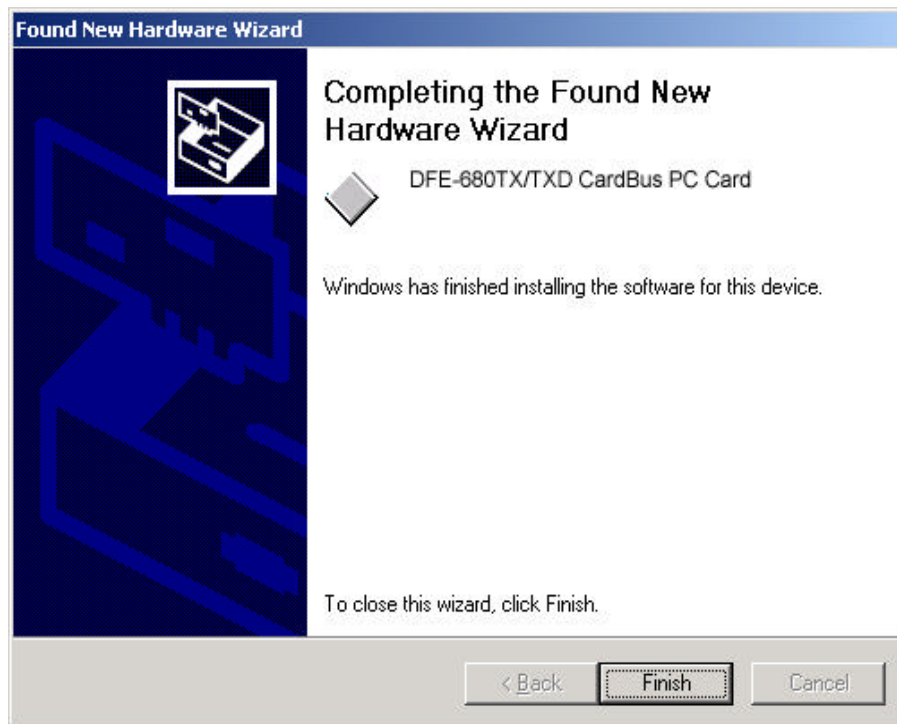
Found New Hardware Wizard

Completing the Found New Hardware Wizard

DFE-680TX/TXD CardBus PC Card

Windows has finished installing the software for this device.

To close this wizard, click Finish.

< Back
Finish
Cancel